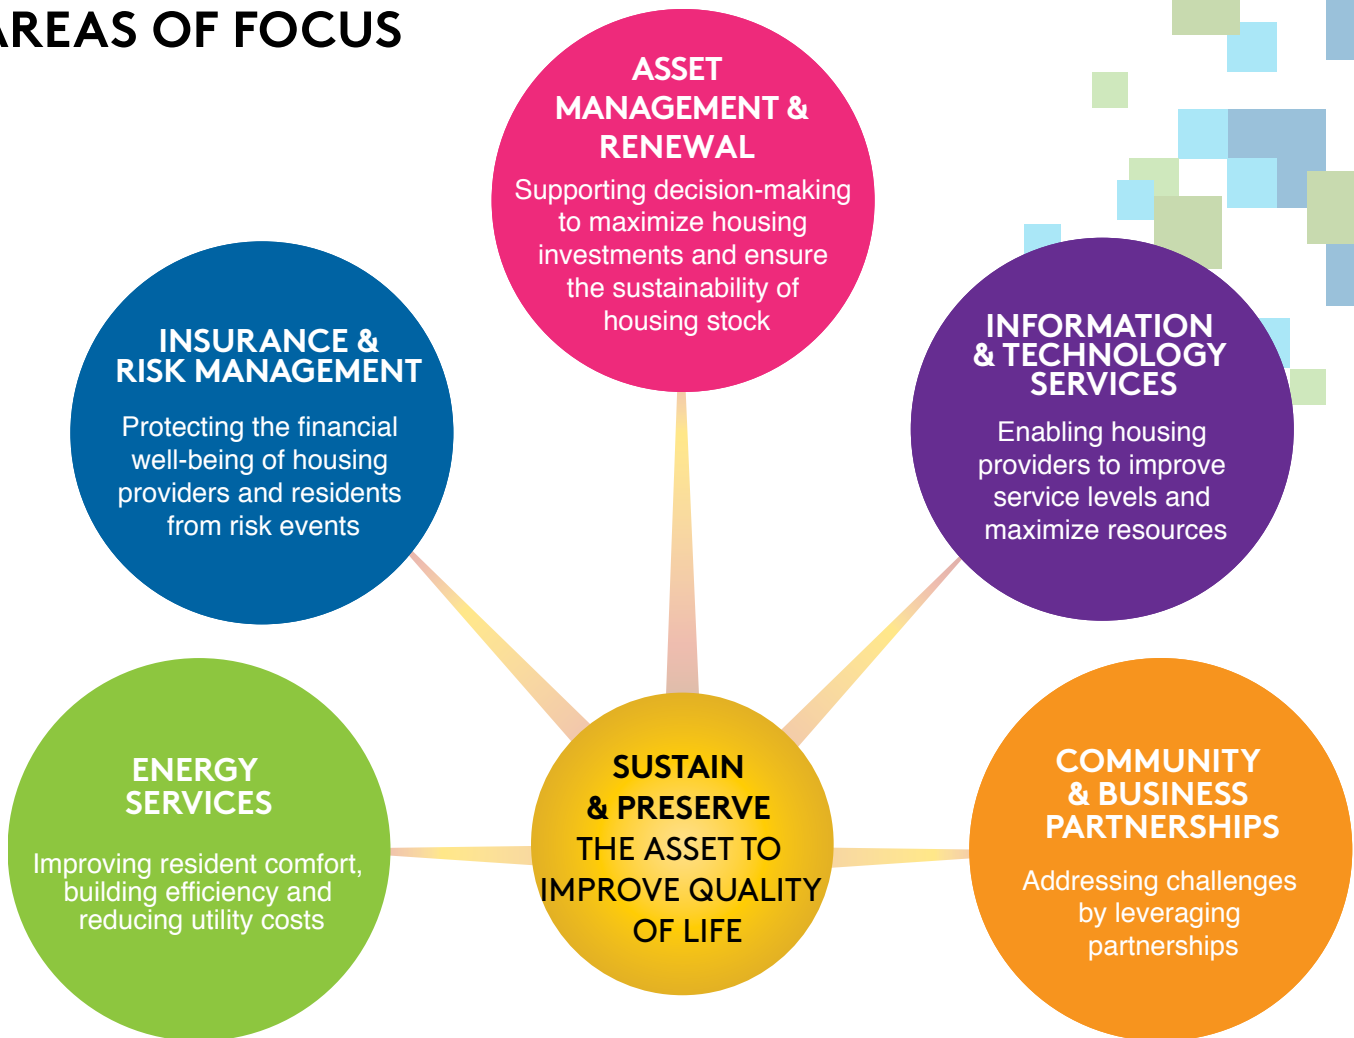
AREAS OF FOCUS

ASSET MANAGEMENT & RENEWAL

Supporting decision-making to maximize housing investments and ensure the sustainability of housing stock

INSURANCE & RISK MANAGEMENT

Protecting the financial well-being of housing providers and residents from risk events

INFORMATION & TECHNOLOGY SERVICES

Enabling housing providers to improve service levels and maximize resources

ENERGY SERVICES

Improving resident comfort, building efficiency and reducing utility costs

SUSTAIN & PRESERVE THE ASSET TO IMPROVE QUALITY OF LIFE

COMMUNITY & BUSINESS PARTNERSHIPS

Addressing challenges by leveraging partnerships